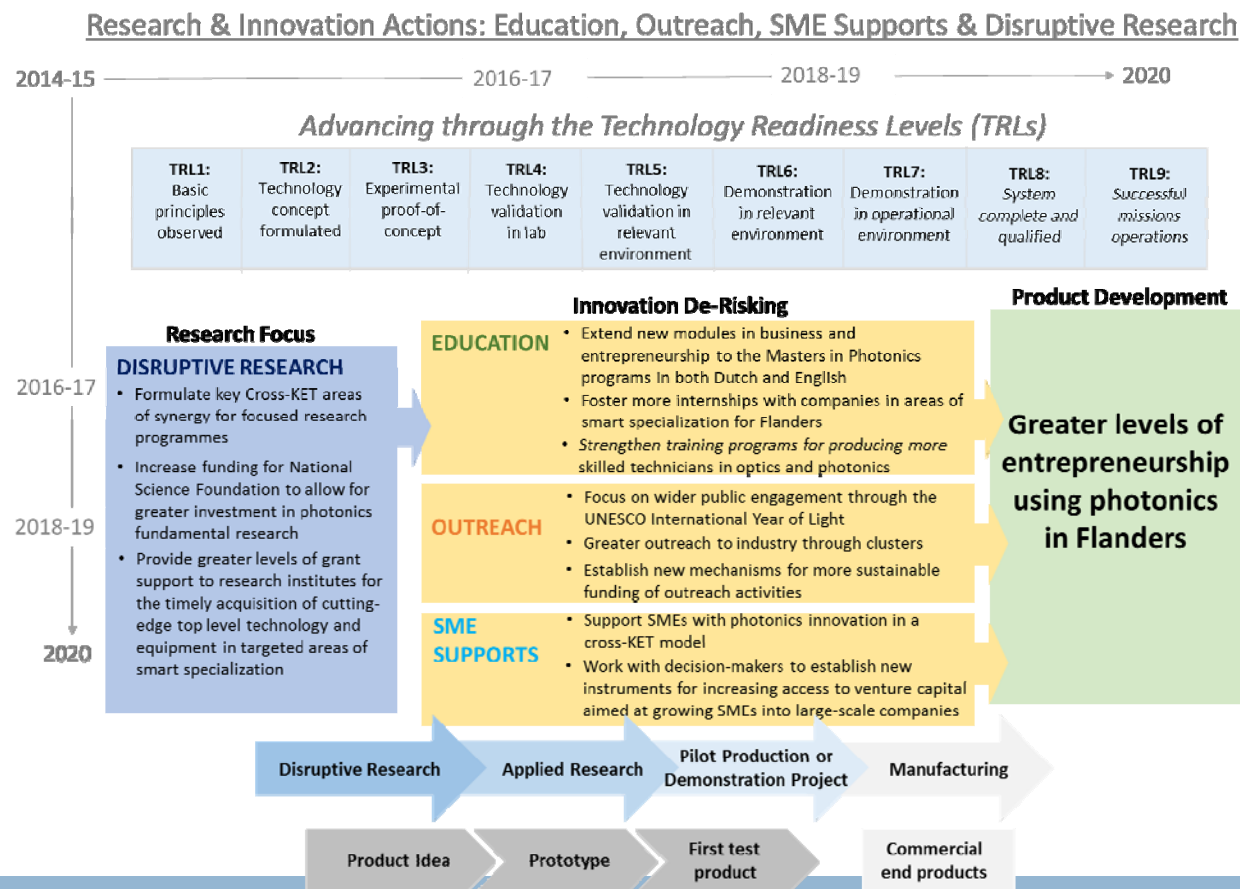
Research & Innovation Actions: Education, Outreach, SME Supports & Disruptive Research

2014-15 — 2016-17 — 2018-19 — 2020

Advancing through the Technology Readiness Levels (TRLs)

| TRL1: Basic principles observed | TRL2: Technology concept formulated | TRL3: Experimental proof-of-concept | TRL4: Technology validation in lab | TRL5: Technology validation in relevant environment | TRL6: Demonstration in relevant environment | TRL7: Demonstration in operational environment | TRL8: System complete and qualified | TRL9: Successful missions operations |
|---|---|---|---|---|---|---|---|---|

Innovation De-Risking

Product Development

Research Focus

DISRUPTIVE RESEARCH
• Formulate key Cross-KET areas of synergy for focused research programmes
• Increase funding for National Science Foundation to allow for greater investment in photonics fundamental research
• Provide greater levels of grant support to research institutes for the timely acquisition of cutting-edge top level technology and equipment in targeted areas of smart specialization

2016-17
2018-19
2020

EDUCATION
• Extend new modules in business and entrepreneurship to the Masters in Photonics programs in both Dutch and English
• Foster more internships with companies in areas of smart specialization for Flanders
• Strengthen training programs for producing more skilled technicians in optics and photonics

OUTREACH
• Focus on wider public engagement through the UNESCO International Year of Light
• Greater outreach to industry through clusters
• Establish new mechanisms for more sustainable funding of outreach activities

SME SUPPORTS
• Support SMEs with photonics innovation in a cross-KET model
• Work with decision-makers to establish new instruments for increasing access to venture capital aimed at growing SMEs into large-scale companies

Greater levels of entrepreneurship using photonics in Flanders

Disruptive Research
Applied Research
Pilot Production or Demonstration Project
Manufacturing

Product Idea
Prototype
First test product
Commercial end products